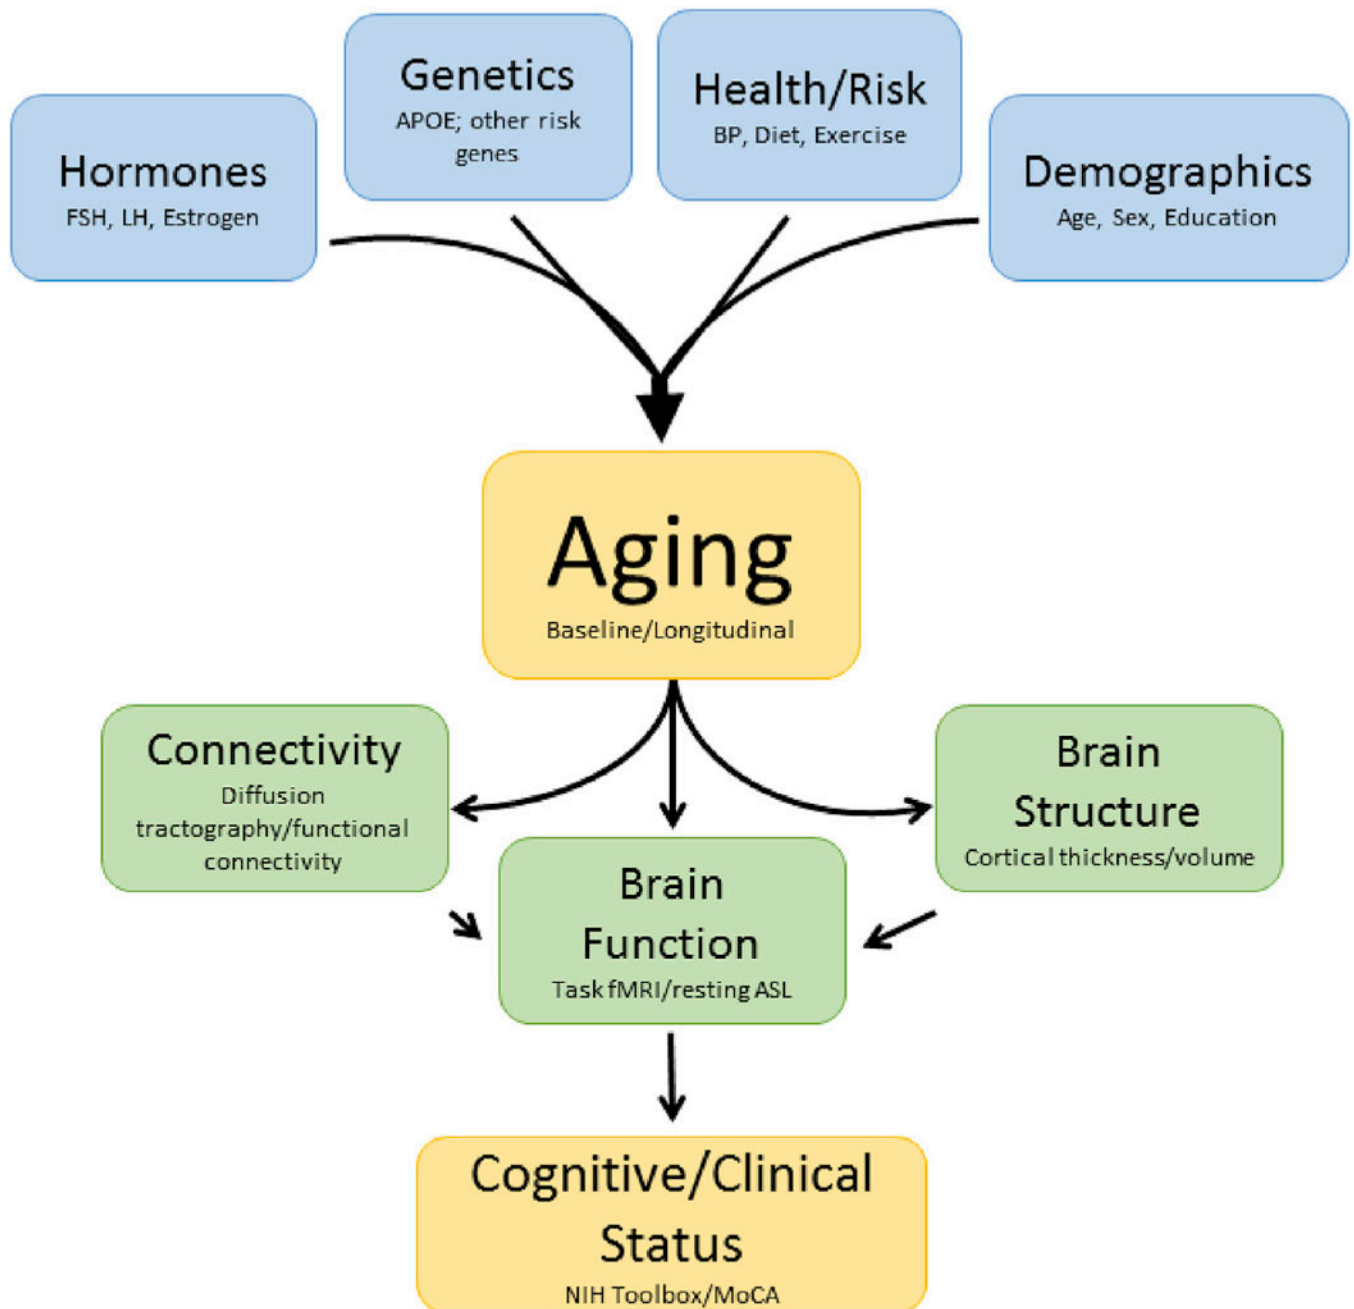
Hormones
FSH, LH, Estrogen

Genetics
APOE; other risk genes

Health/Risk
BP, Diet, Exercise

Demographics
Age, Sex, Education

Aging
Baseline/Longitudinal

Connectivity
Diffusion tractography/functional connectivity

Brain Structure
Cortical thickness/volume

Brain Function
Task fMRI/resting ASL

Cognitive/Clinical Status
NIH Toolbox/MoCA